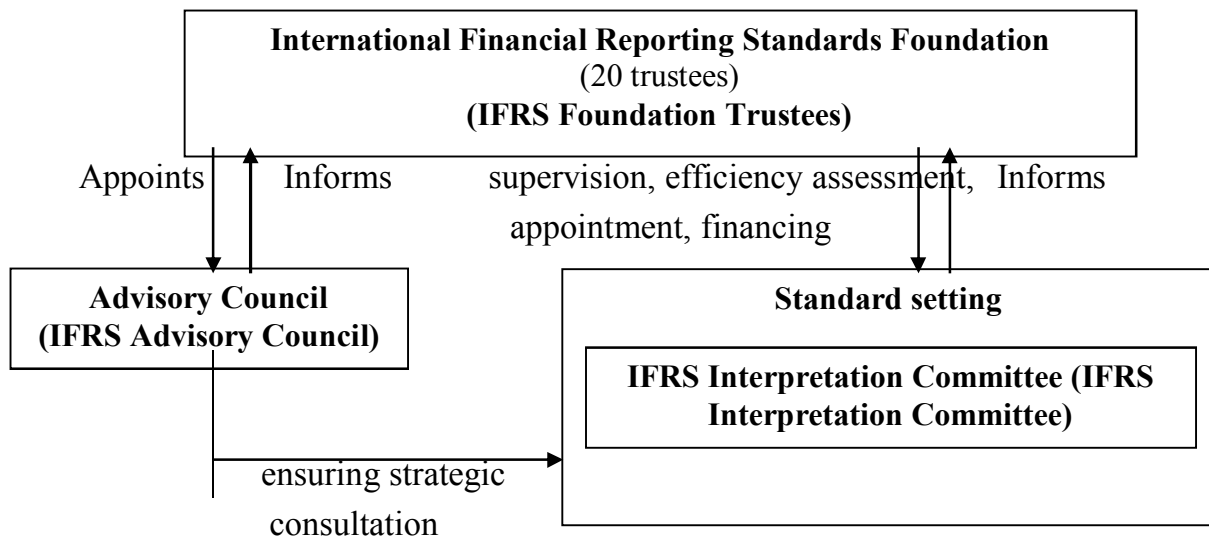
International Financial Reporting Standards Foundation
(20 trustees)
(IFRS Foundation Trustees)

Appoints Informs supervision, efficiency assessment, Informs appointment, financing

Advisory Council
(IFRS Advisory Council)

Standard setting

IFRS Interpretation Committee (IFRS Interpretation Committee)

ensuring strategic consultation